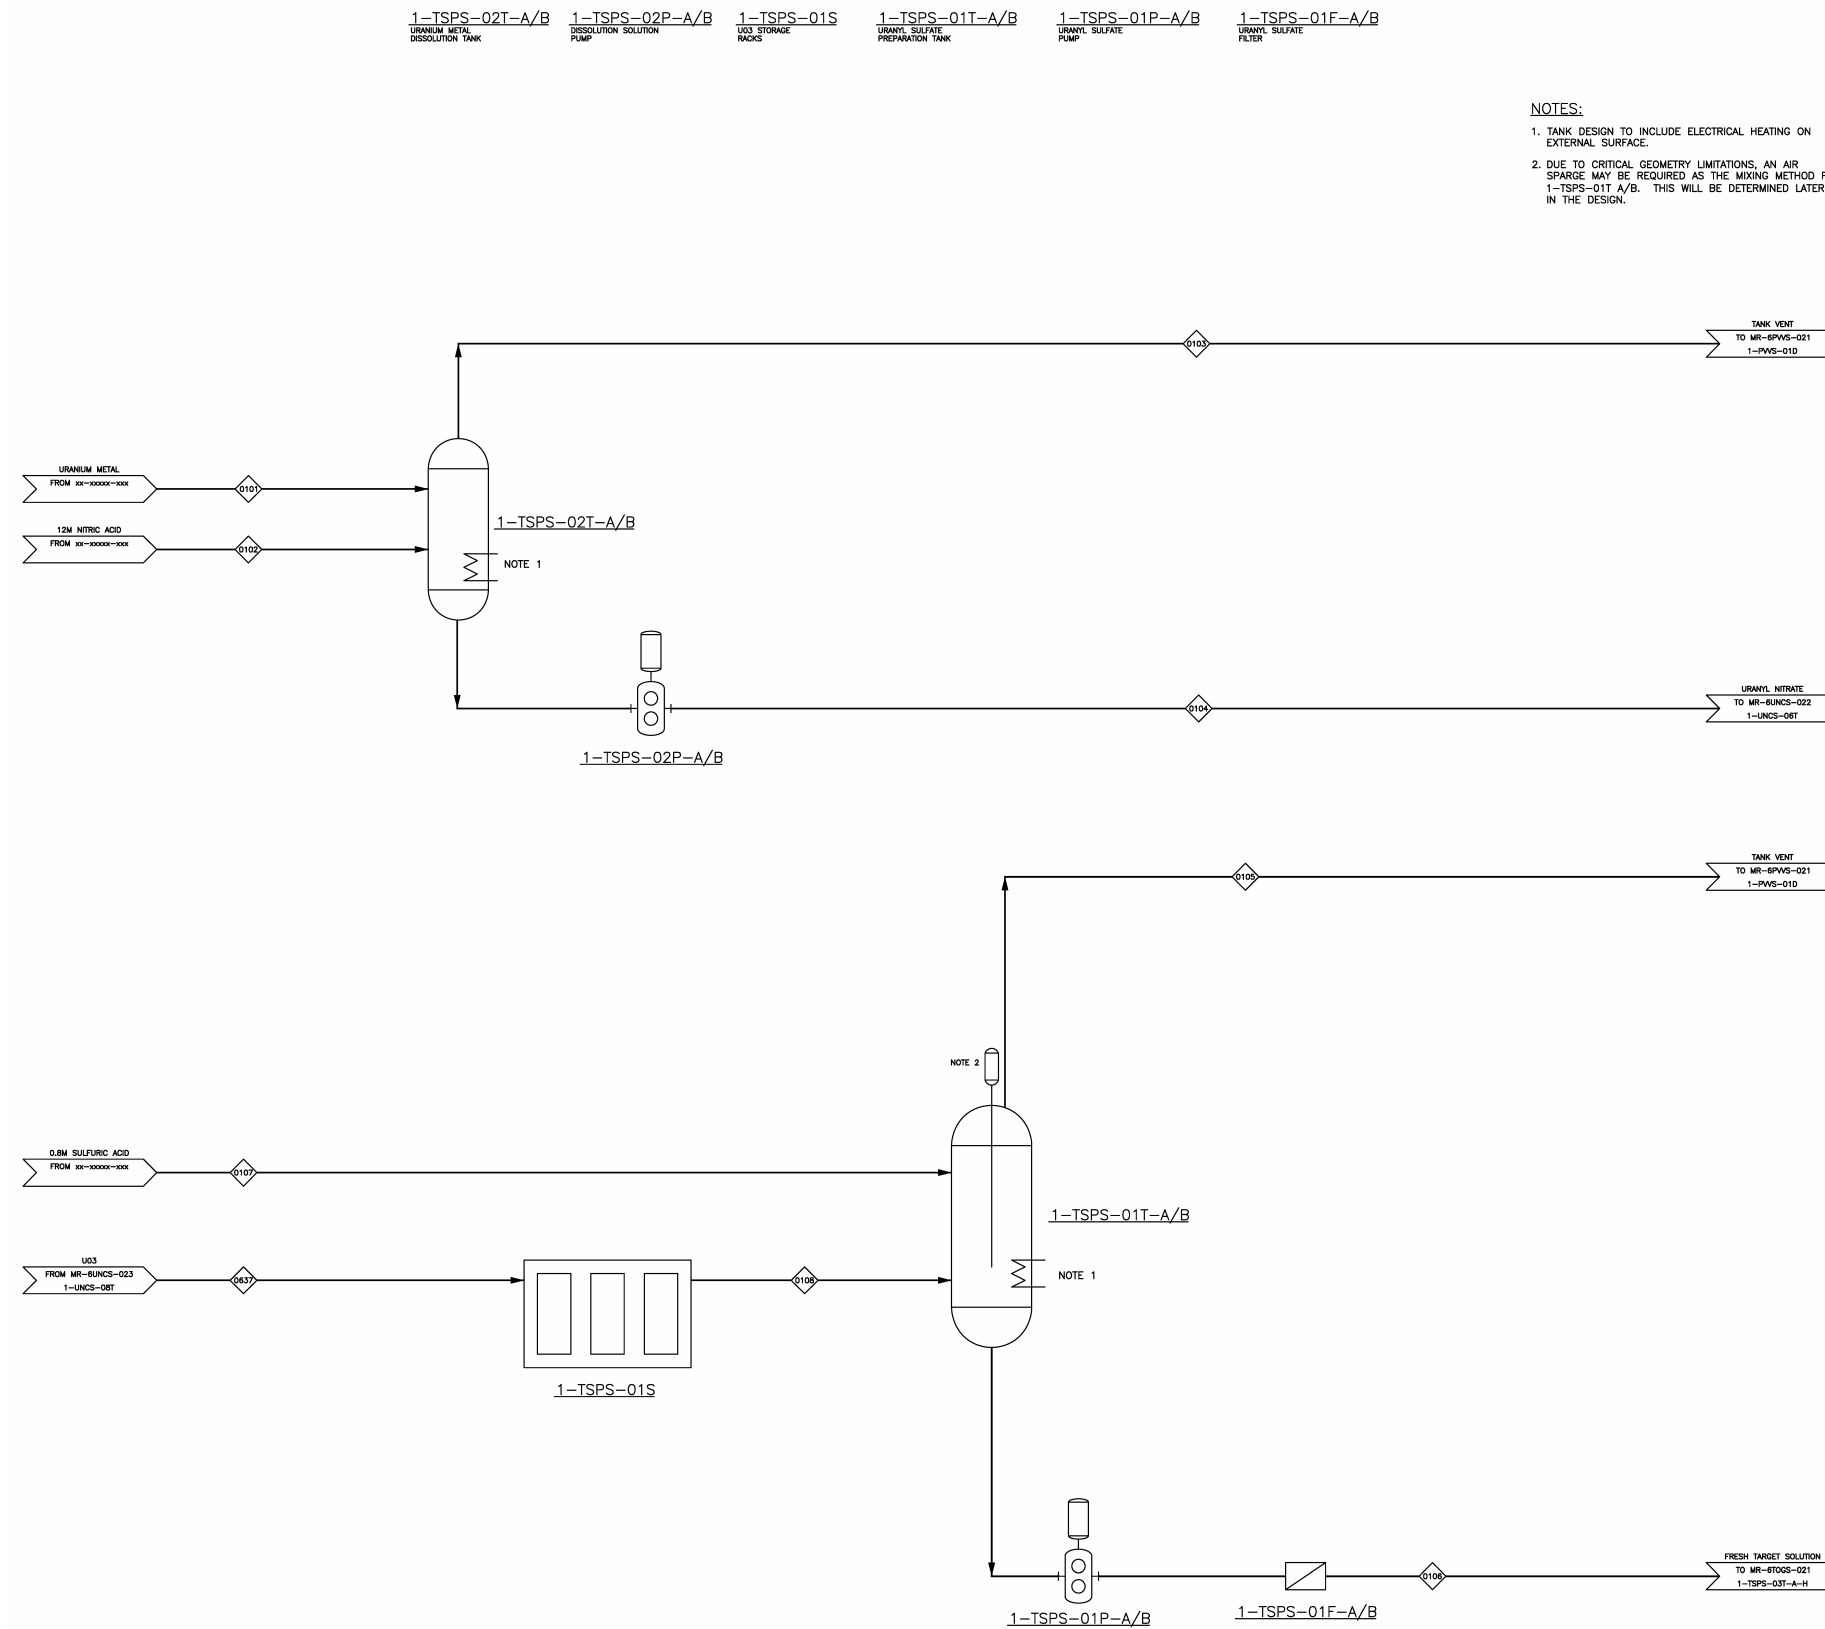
1–TSPS–02T–A/B
URANIUM METAL
DISSOLUTION TANK

1–TSPS–02P–A/B
DISSOLUTION SOLUTION
PUMP

1–TSPS–01S
U03 STORAGE
RACKS

1–TSPS–01T–A/B
URANYL SULFATE
PREPARATION TANK

1–TSPS–01P–A/B
URANYL SULFATE
PUMP

1–TSPS–01F–A/B
URANYL SULFATE
FILTER

NOTES:

1. TANK DESIGN TO INCLUDE ELECTRICAL HEATING ON EXTERNAL SURFACE.

2. DUE TO CRITICAL GEOMETRY LIMITATIONS, AN AIR SPARGE MAY BE REQUIRED AS THE MIXING METHOD F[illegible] 1–TSPS–01T A/B. THIS WILL BE DETERMINED LATER IN THE DESIGN.

0103

TANK VENT
TO MR–6PVVS–021
1–PVVS–01D

URANIUM METAL
FROM xx–xxxxx–xxx

0101

12M NITRIC ACID
FROM xx–xxxxx–xxx

0102

1–TSPS–02T–A/B

NOTE 1

0104

URANYL NITRATE
TO MR–6UNCS–022
1–UNCS–06T

1–TSPS–02P–A/B

0105

TANK VENT
TO MR–6PVVS–021
1–PVVS–01D

NOTE 2

0.8M SULFURIC ACID
FROM xx–xxxxx–xxx

0107

1–TSPS–01T–A/B

U03
FROM MR–6UNCS–023
1–UNCS–08T

0637

0108

NOTE 1

1–TSPS–01S

0106

FRESH TARGET SOLUTION
TO MR–6TOGS–021
1–TSPS–03T–A–H

1–TSPS–01P–A/B

1–TSPS–01F–A/B